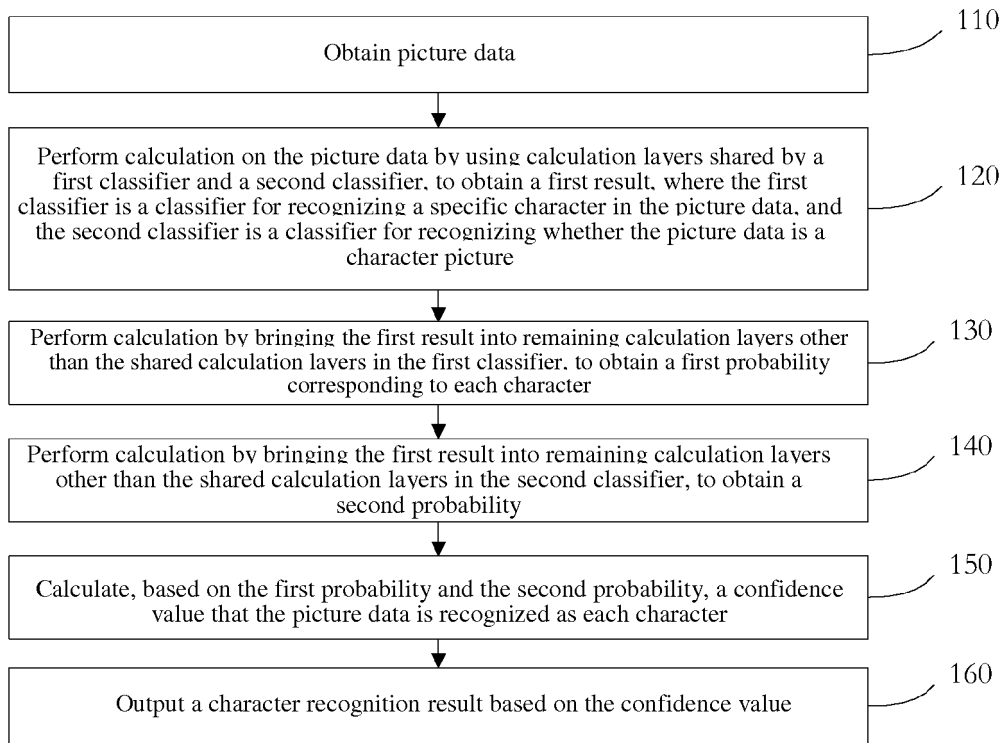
Obtain picture data

110

Perform calculation on the picture data by using calculation layers shared by a first classifier and a second classifier, to obtain a first result, where the first classifier is a classifier for recognizing a specific character in the picture data, and the second classifier is a classifier for recognizing whether the picture data is a character picture

120

Perform calculation by bringing the first result into remaining calculation layers other than the shared calculation layers in the first classifier, to obtain a first probability corresponding to each character

130

Perform calculation by bringing the first result into remaining calculation layers other than the shared calculation layers in the second classifier, to obtain a second probability

140

Calculate, based on the first probability and the second probability, a confidence value that the picture data is recognized as each character

150

Output a character recognition result based on the confidence value

160